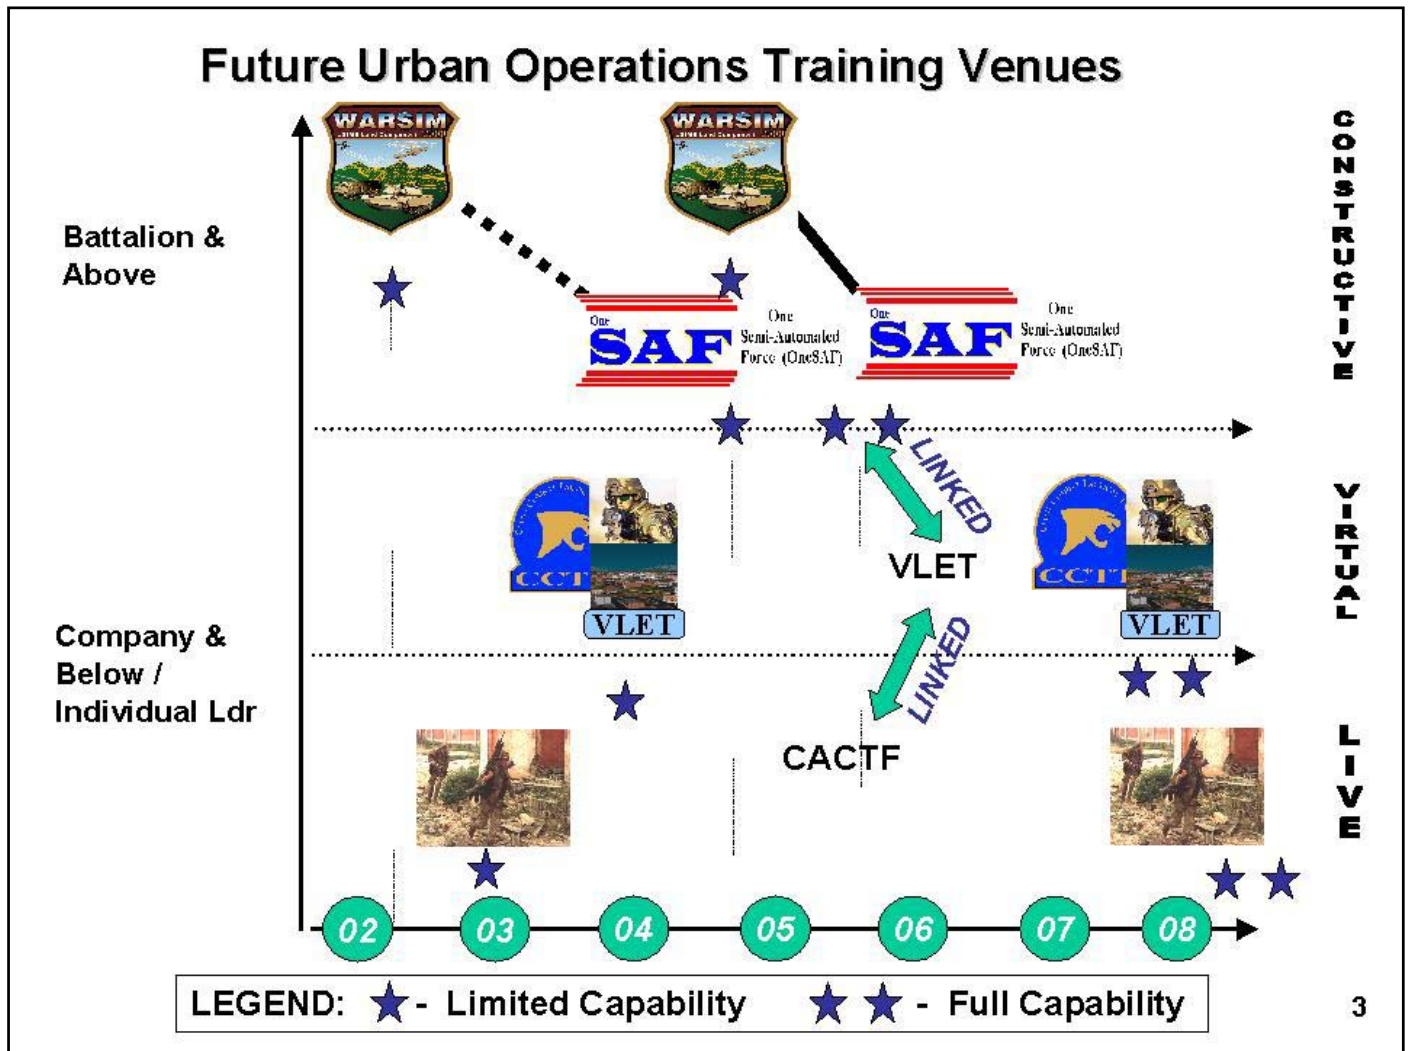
Future Urban Operations Training Venues

CONSTRUCTIVE

VIRTUAL

LIVE

Battalion & Above

Company & Below / Individual Ldr

WARSIM

WARSIM

One SAF

One Semi-Automated Force (OneSAF)

One SAF

One Semi-Automated Force (OneSAF)

LINKED

VLET

CCTT

VLET

CCTT

VLET

LINKED

CACTF

02 03 04 05 06 07 08

LEGEND: ★ - Limited Capability ★★ - Full Capability

3